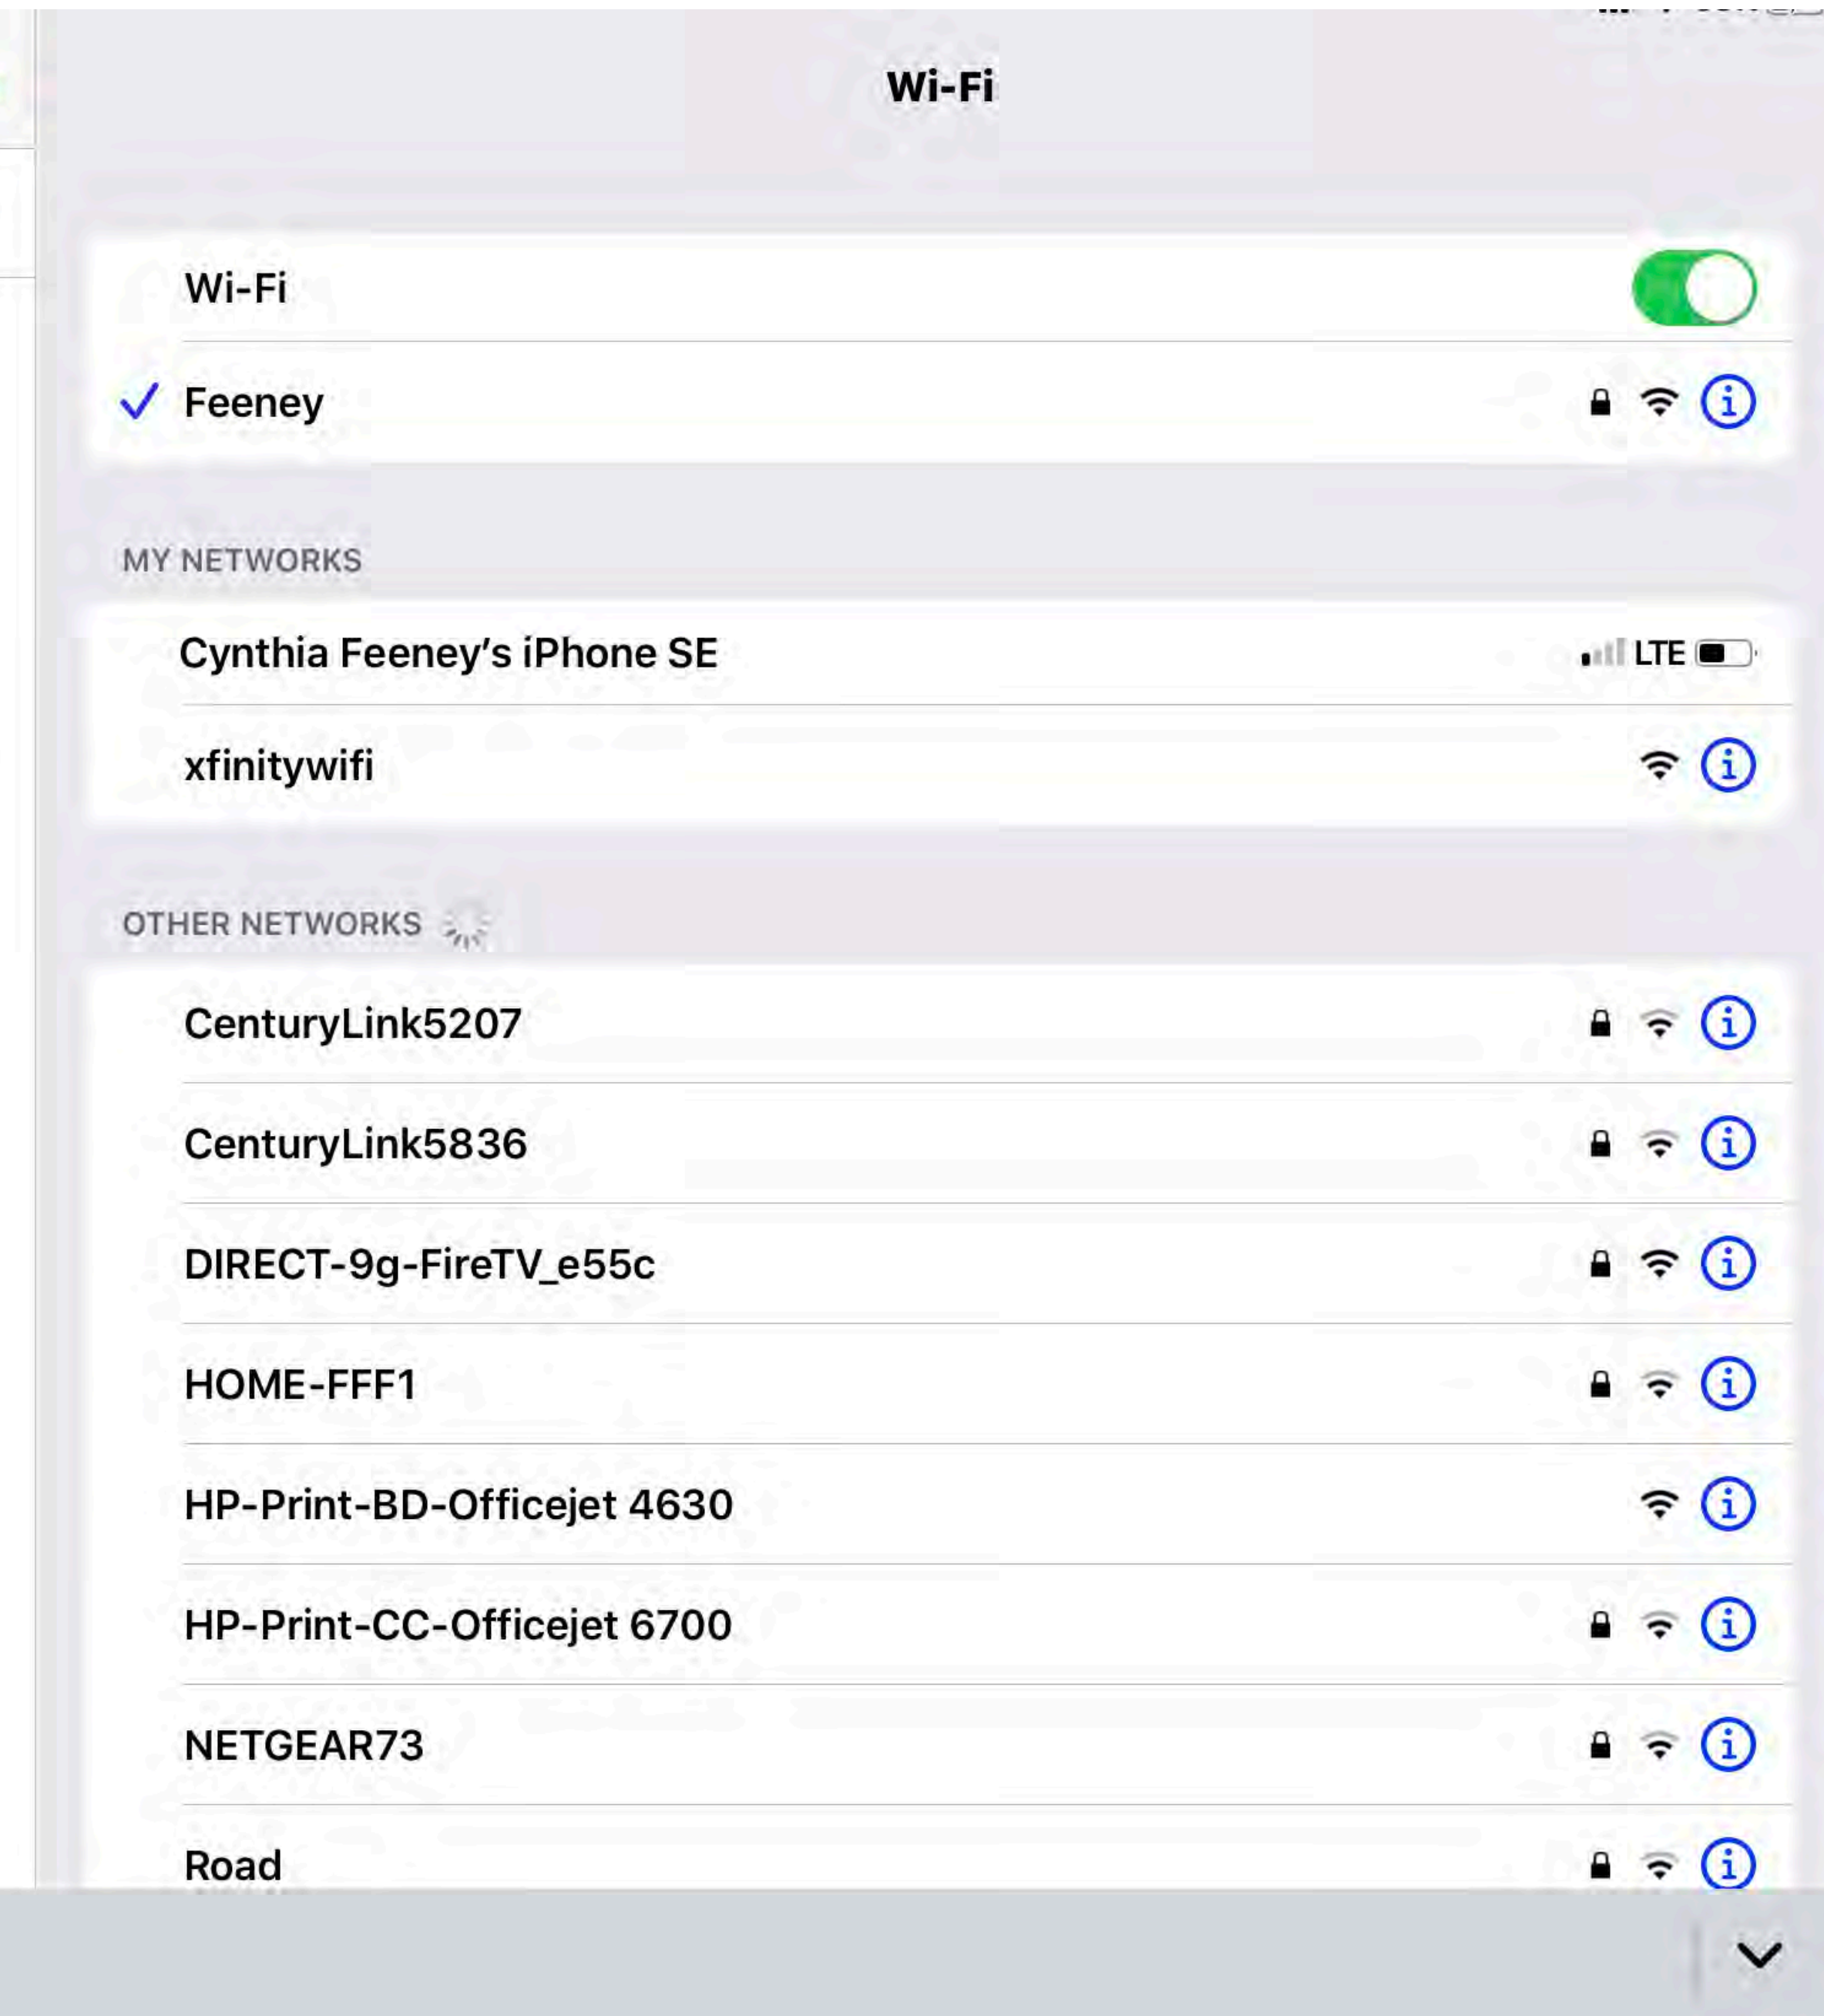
Wi-Fi

Wi-Fi

✓ Feeney

MY NETWORKS

Cynthia Feeney's iPhone SE LTE

xfinitywifi

OTHER NETWORKS

CenturyLink5207

CenturyLink5836

DIRECT-9g-FireTV_e55c

HOME-FFF1

HP-Print-BD-Officejet 4630

HP-Print-CC-Officejet 6700

NETGEAR73

Road